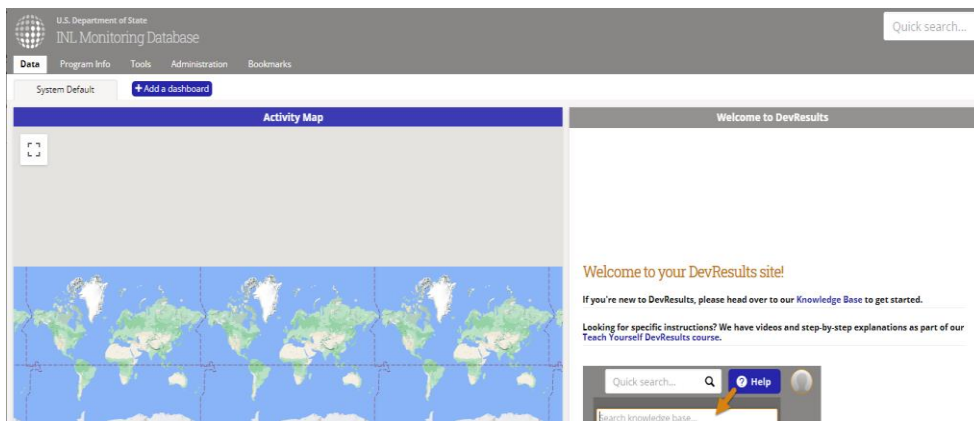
U.S. Department of State
INL Monitoring Database

Quick search...

Data Program Info Tools Administration Bookmarks

System Default
+ Add a dashboard

Activity Map

Welcome to DevResults

Welcome to your DevResults site!

If you're new to DevResults, please head over to our Knowledge Base to get started.

Looking for specific instructions? We have videos and step-by-step explanations as part of our Teach Yourself DevResults course.

Quick search...
Help
Search knowledge base...